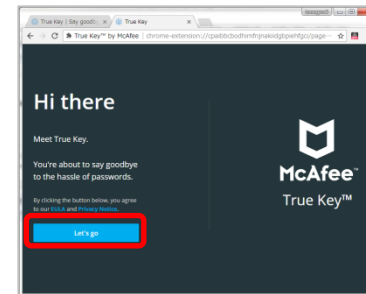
True Key | Say goodb ×
True Key ×
True Key™ by McAfee | chrome-extension://cpaibbcbodhimfnjnakiidgbpiehfgo/page-

Hi there

Meet True Key.

You're about to say goodbye to the hassle of passwords.

By clicking the button below, you agree to our EULA and Privacy Notice.

Let's go

McAfee

True Key™